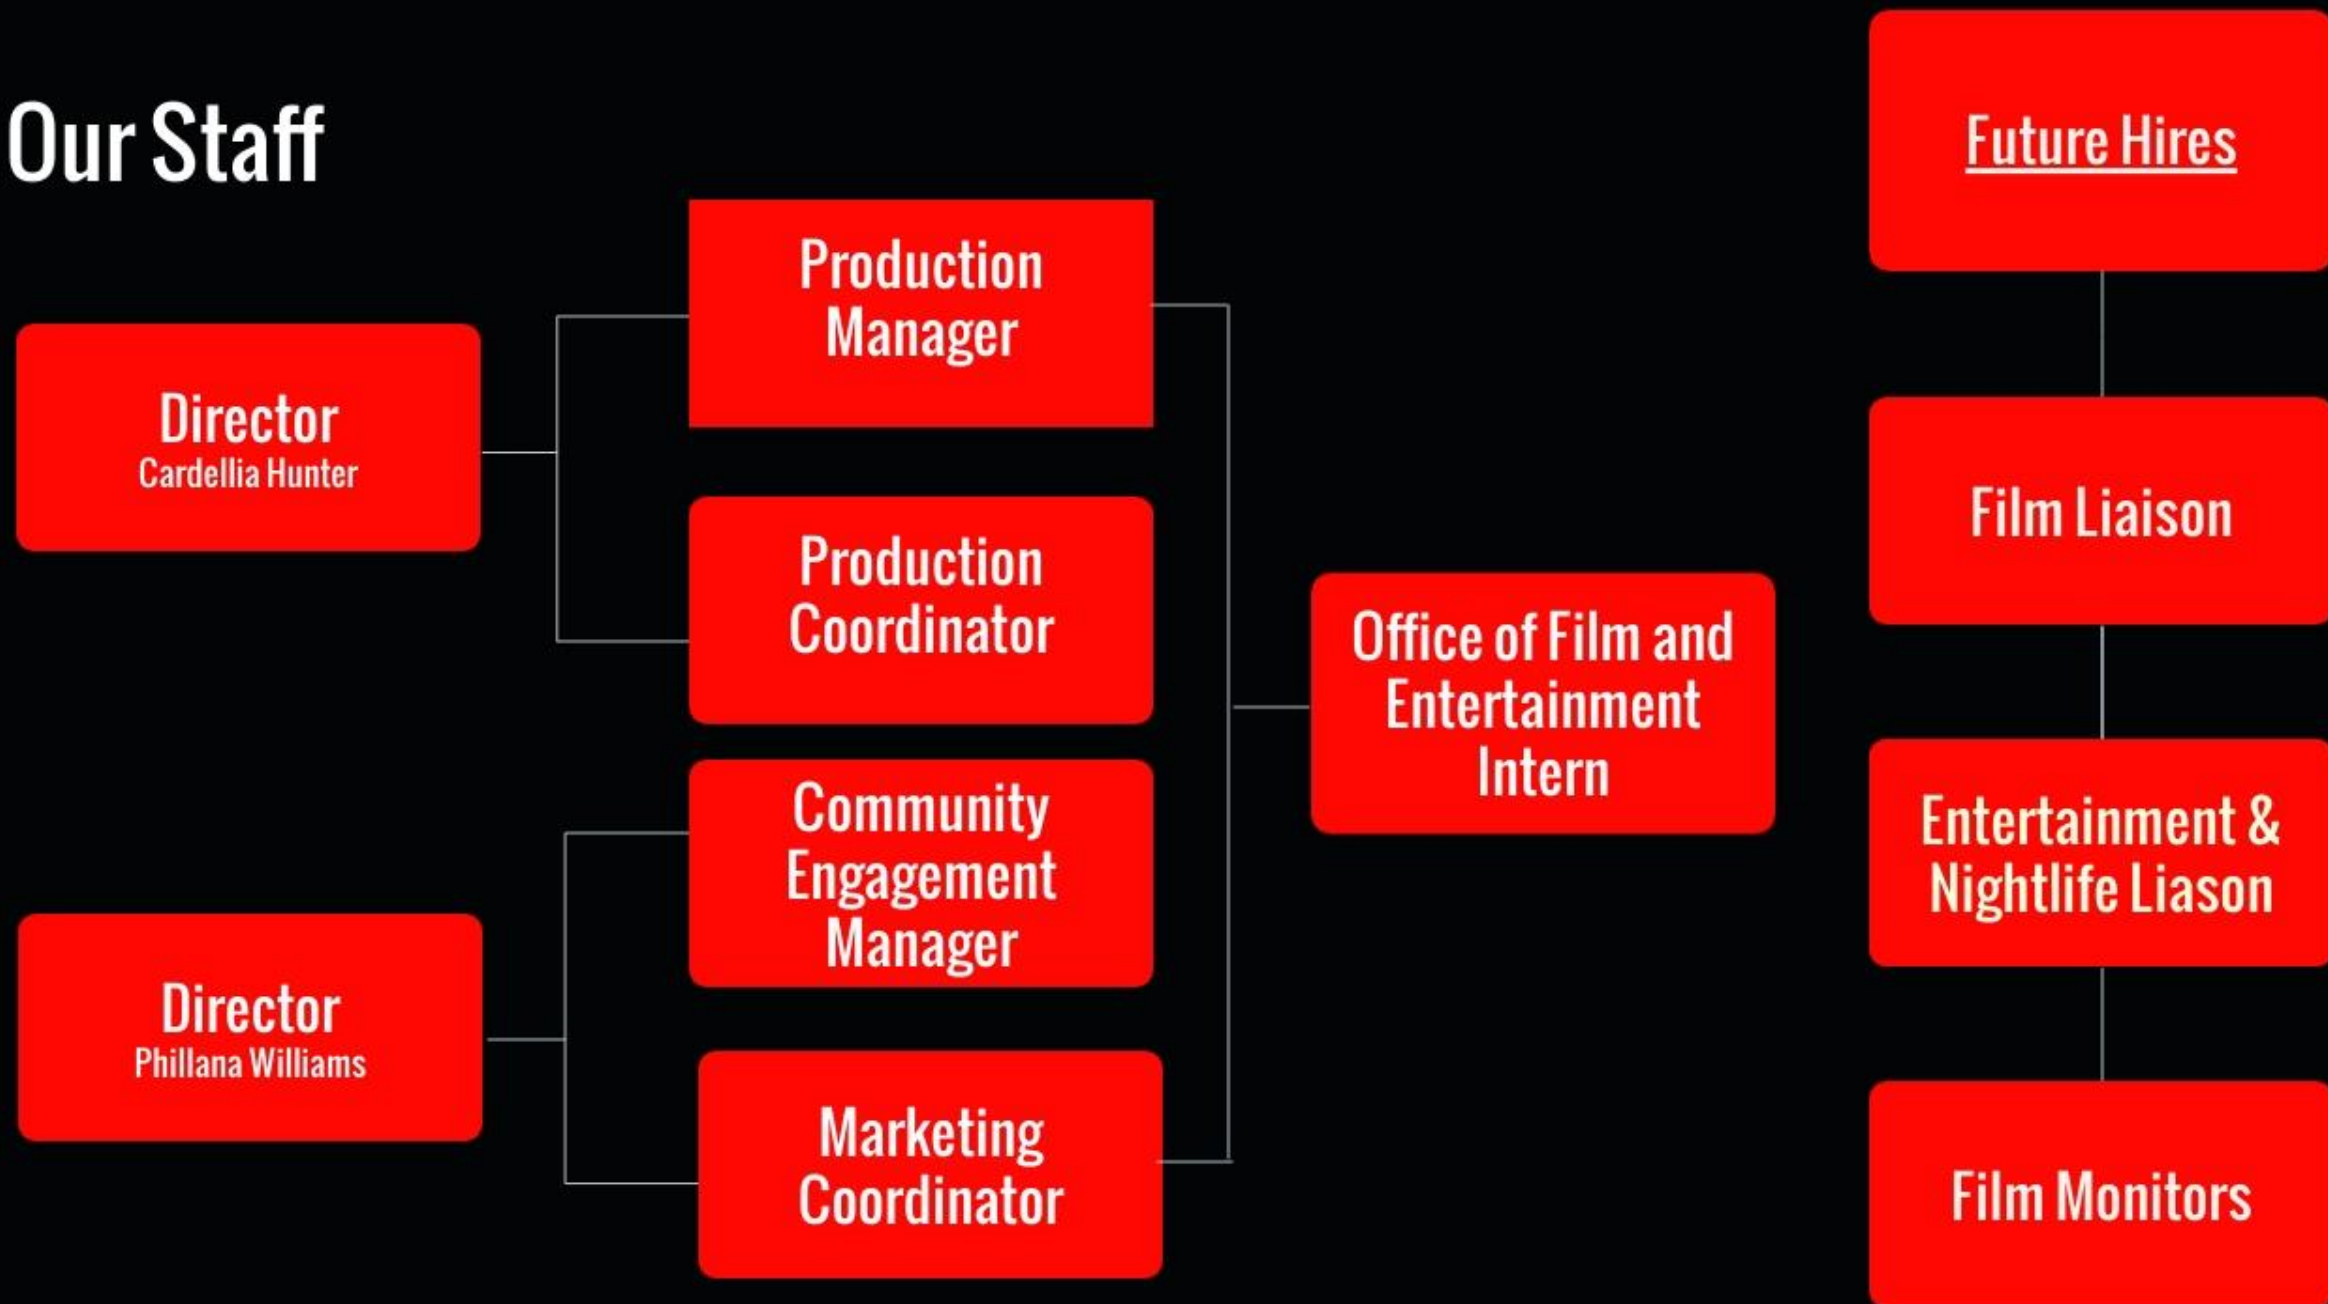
Our Staff

Director
Cardellia Hunter

Director
Phillana Williams

Production Manager

Production Coordinator

Community Engagement Manager

Marketing Coordinator

Office of Film and Entertainment Intern

Future Hires

Film Liaison

Entertainment & Nightlife Liason

Film Monitors